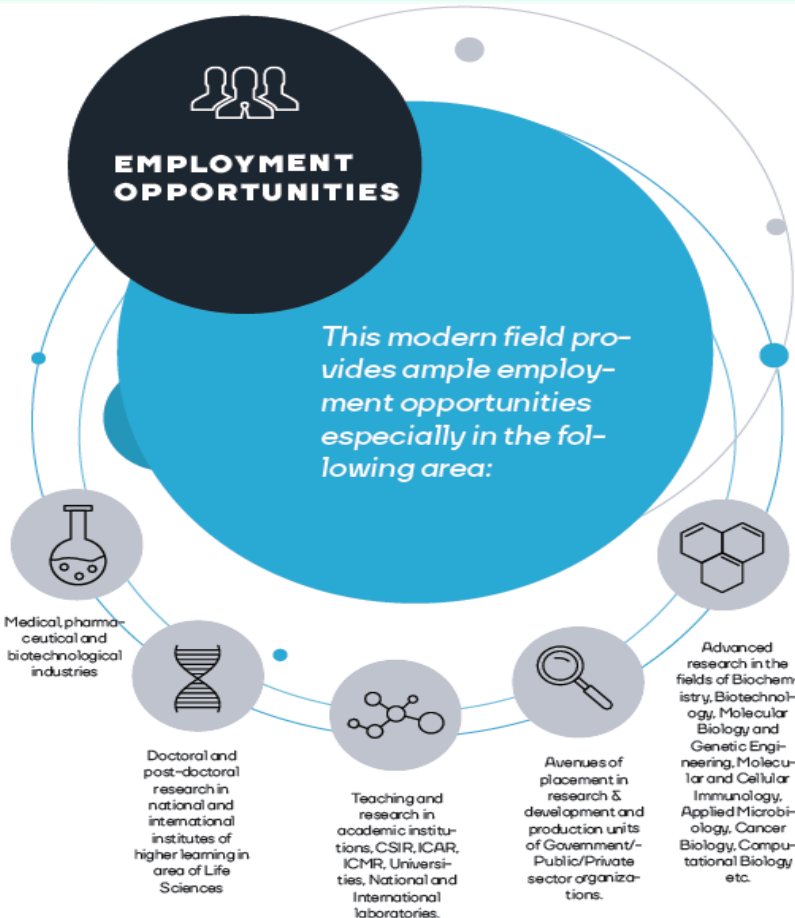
EMPLOYMENT OPPORTUNITIES

This modern field provides ample employment opportunities especially in the following area:

Medical, pharmaceutical and biotechnological industries

Doctoral and post-doctoral research in national and international institutes of higher learning in area of Life Sciences

Teaching and research in academic institutions, CSIR, ICAR, ICMR, Universities, National and International laboratories.

Avenues of placement in research & development and production units of Government/-Public/Private sector organizations.

Advanced research in the fields of Biochemistry, Biotechnology, Molecular Biology and Genetic Engineering, Molecular and Cellular Immunology, Applied Microbiology, Cancer Biology, Computational Biology etc.